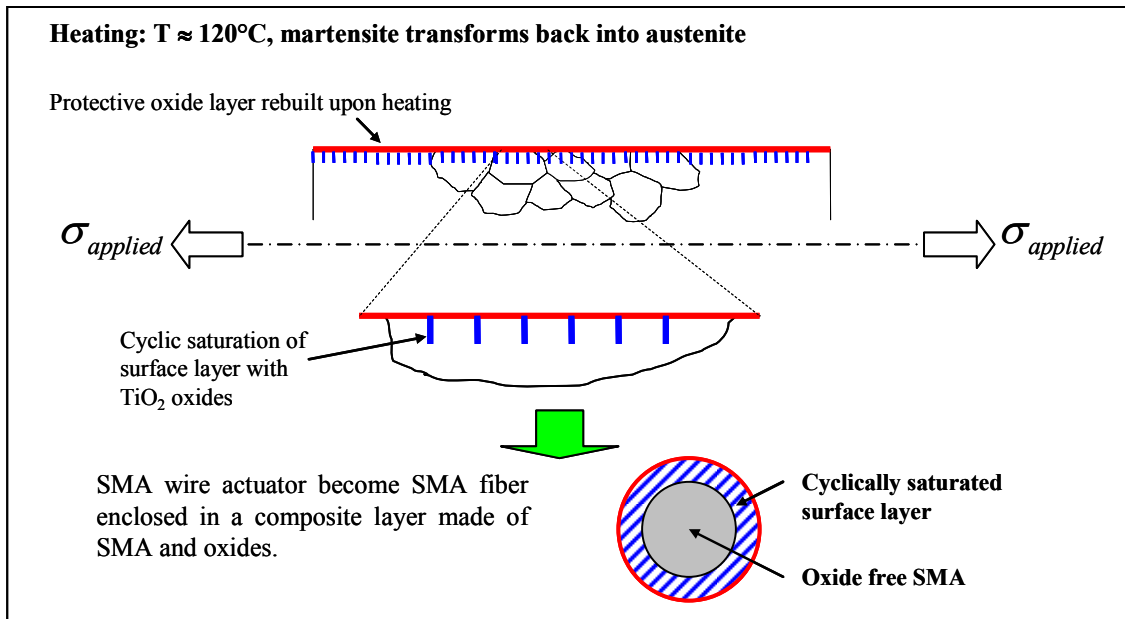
Heating: T ≈ 120°C, martensite transforms back into austenite

Protective oxide layer rebuilt upon heating

$\sigma_{applied}$

$\sigma_{applied}$

Cyclic saturation of surface layer with $TiO_2$ oxides

SMA wire actuator become SMA fiber enclosed in a composite layer made of SMA and oxides.

Cyclically saturated surface layer

Oxide free SMA